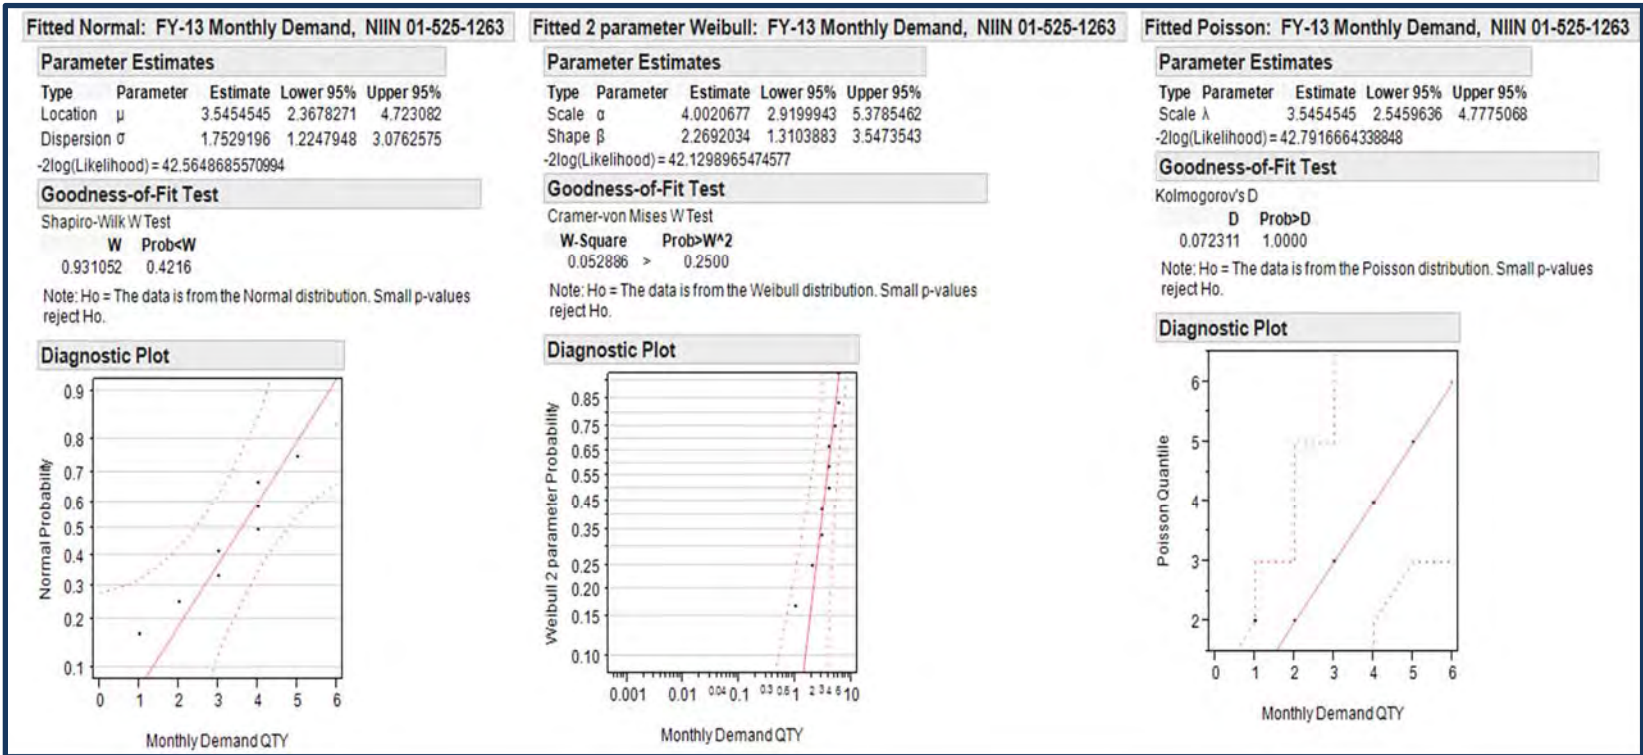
Fitted Normal: FY-13 Monthly Demand, NIIN 01-525-1263

Parameter Estimates

| Type | Parameter | Estimate | Lower 95% | Upper 95% |
|---|---|---|---|---|
| Location | μ | 3.5454545 | 2.3678271 | 4.723082 |
| Dispersion | σ | 1.7529196 | 1.2247948 | 3.0762575 |

-2log(Likelihood) = 42.5648685570994

Goodness-of-Fit Test

Shapiro-Wilk W Test

| W | Prob<W |
|---|---|
| 0.931052 | 0.4216 |

Note: Ho = The data is from the Normal distribution. Small p-values reject Ho.

Diagnostic Plot

0.9 0.8 0.7 0.6 0.5 0.4 0.3 0.2 0.1

Normal Probability

0 1 2 3 4 5 6

Monthly Demand QTY

Fitted 2 parameter Weibull: FY-13 Monthly Demand, NIIN 01-525-1263

Parameter Estimates

| Type | Parameter | Estimate | Lower 95% | Upper 95% |
|---|---|---|---|---|
| Scale | α | 4.0020677 | 2.9199943 | 5.3785462 |
| Shape | β | 2.2692034 | 1.3103883 | 3.5473543 |

-2log(Likelihood) = 42.1298965474577

Goodness-of-Fit Test

Cramer-von Mises W Test

| W-Square | | Prob>W^2 |
|---|---|---|
| 0.052886 | > | 0.2500 |

Note: Ho = The data is from the Weibull distribution. Small p-values reject Ho.

Diagnostic Plot

0.85 0.75 0.65 0.55 0.45 0.35 0.25 0.20 0.15 0.10

Weibull 2 parameter Probability

0.001 0.01 0.04 0.1 0.3 0.5 1 2 3 4 5 10

Monthly Demand QTY

Fitted Poisson: FY-13 Monthly Demand, NIIN 01-525-1263

Parameter Estimates

| Type | Parameter | Estimate | Lower 95% | Upper 95% |
|---|---|---|---|---|
| Scale | λ | 3.5454545 | 2.5459636 | 4.7775068 |

-2log(Likelihood) = 42.7916664338848

Goodness-of-Fit Test

Kolmogorov's D

| D | Prob>D |
|---|---|
| 0.072311 | 1.0000 |

Note: Ho = The data is from the Poisson distribution. Small p-values reject Ho.

Diagnostic Plot

6 5 4 3 2

Poisson Quantile

0 1 2 3 4 5 6

Monthly Demand QTY